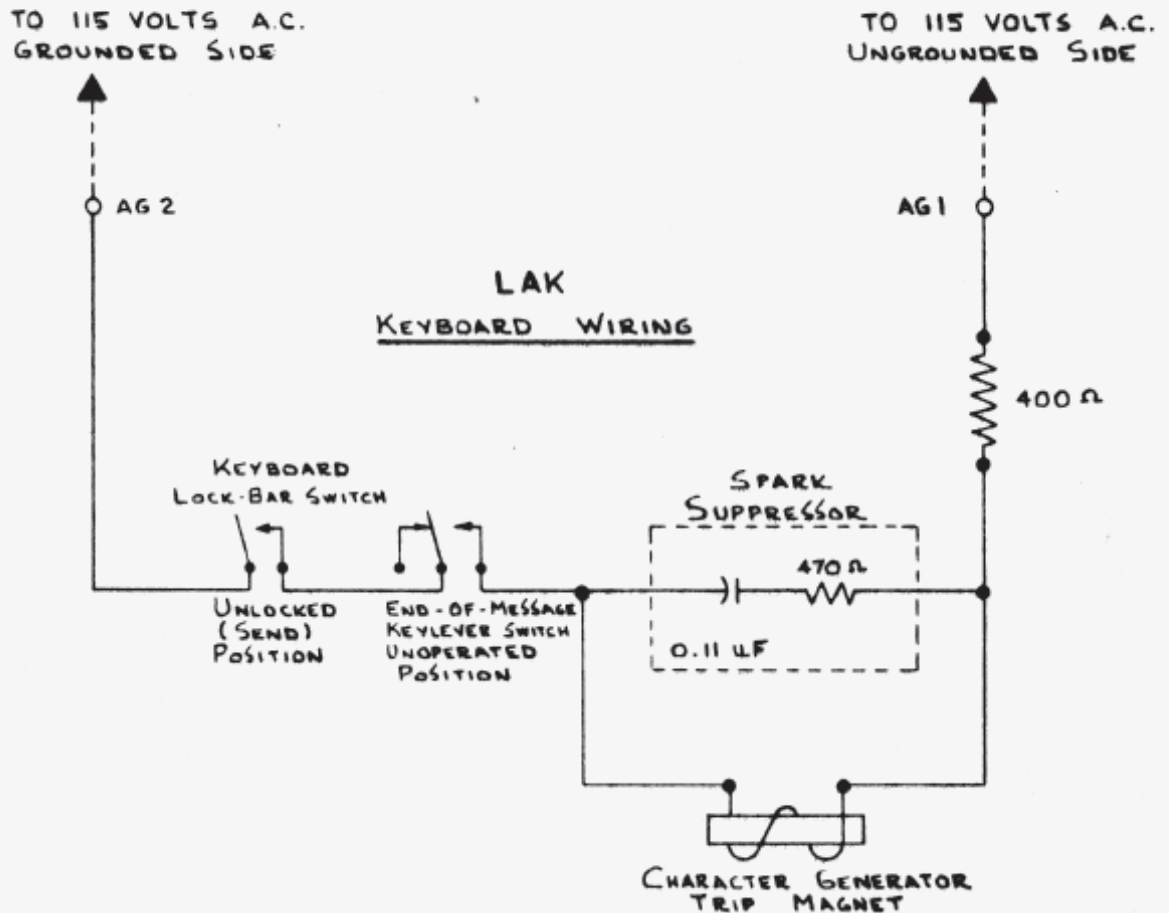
TO 115 VOLTS A.C.
GROUNDED SIDE

TO 115 VOLTS A.C.
UNGROUNDED SIDE

AG 2

AG 1

LAK
KEYBOARD WIRING

400 Ω

KEYBOARD
LOCK-BAR SWITCH

SPARK
SUPPRESSOR

470 Ω

UNLOCKED
(SEND)
POSITION

END-OF-MESSAGE
KEYLEVER SWITCH
UNOPERATED
POSITION

0.11 µF

CHARACTER GENERATOR
TRIP MAGNET